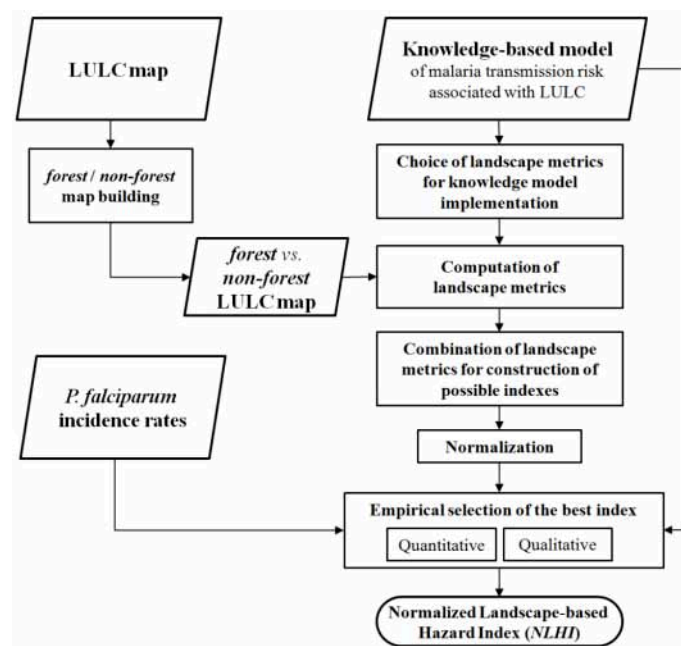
LULC map

Knowledge-based model of malaria transmission risk associated with LULC

forest / non-forest map building

Choice of landscape metrics for knowledge model implementation

forest vs. non-forest LULC map

Computation of landscape metrics

Combination of landscape metrics for construction of possible indexes

P. falciparum incidence rates

Normalization

Empirical selection of the best index

Quantitative

Qualitative

Normalized Landscape-based Hazard Index (NLHI)